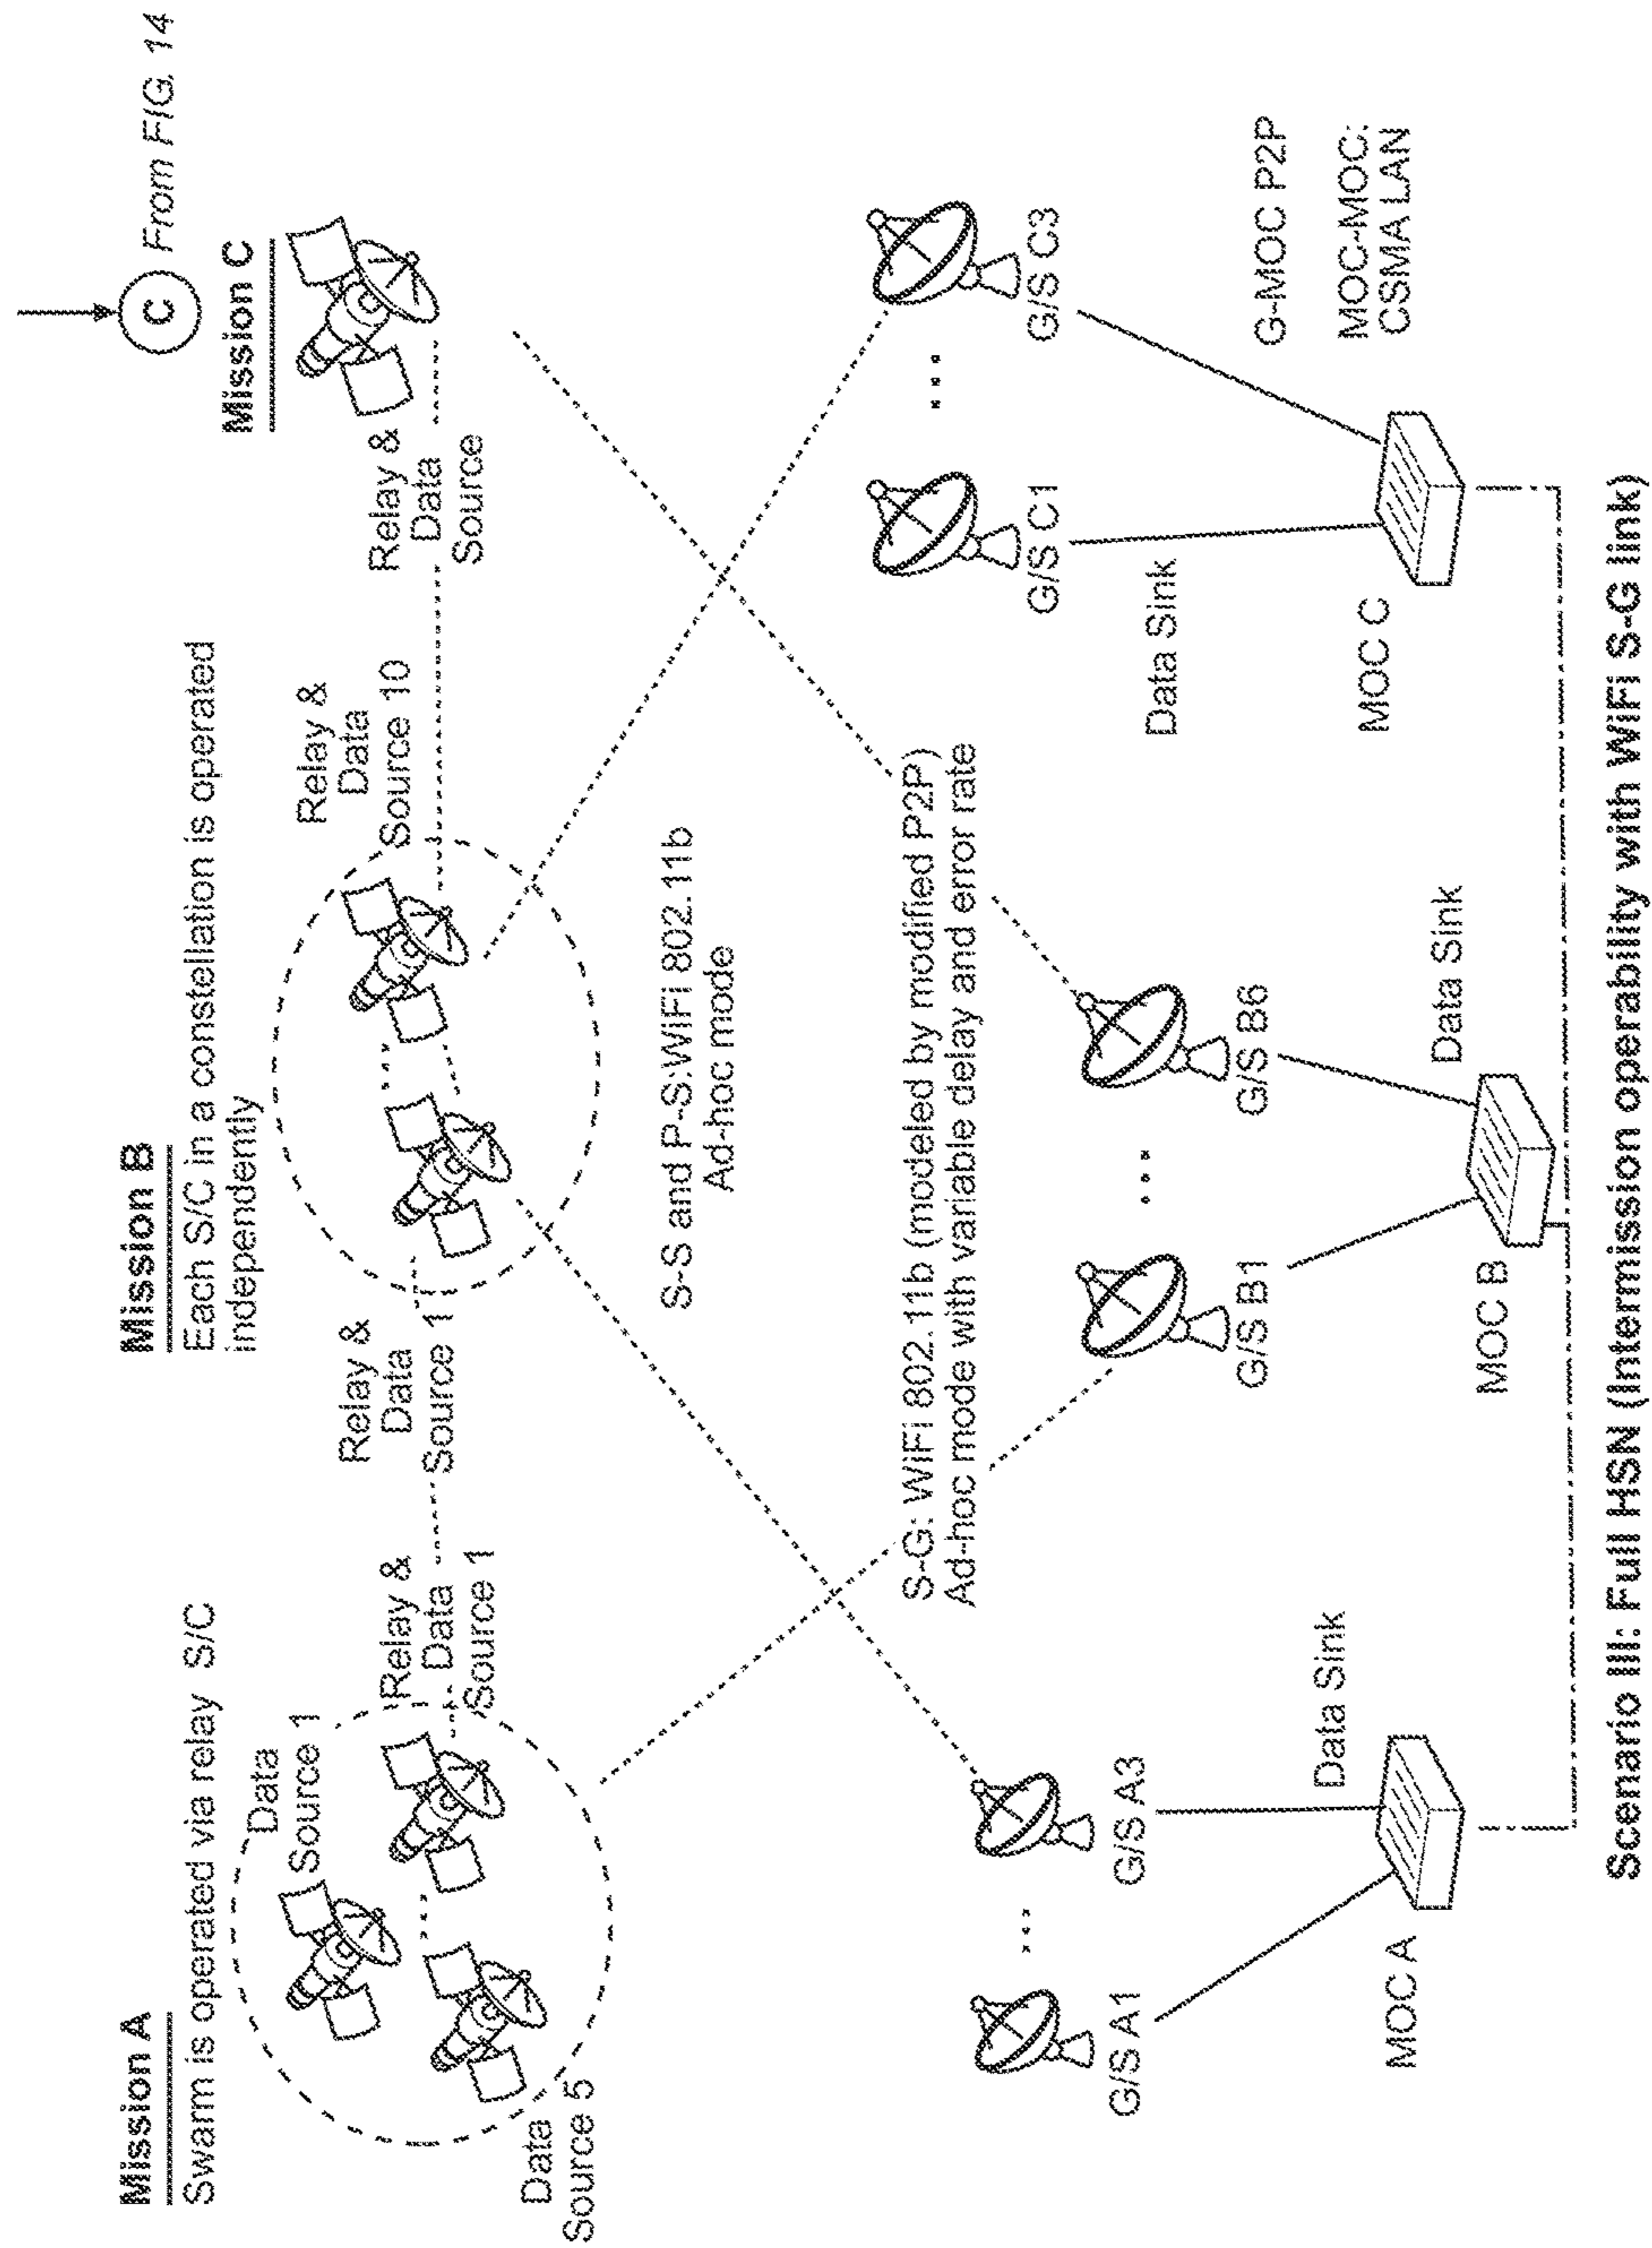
C From FIG. 14

Mission A
Swarm is operated via relay S/C

Data Source 1

Relay & Data Source 1

Data Source 5

Mission B
Each S/C in a constellation is operated independently

Relay & Data Source 1

Relay & Data Source 10

Mission C

Relay & Data Source

S-S and P-S:WiFi 802.11b Ad-hoc mode

S-G: WiFi 802.11b (modeled by modified P2P) Ad-hoc mode with variable delay and error rate

G/S A1 ... G/S A3

Data Sink

MOC A

G/S B1 ... G/S B6

Data Sink

MOC B

G/S C1 ... G/S C3

Data Sink

MOC C

G-MOC P2P

MOC-MOC: CSMA LAN

Scenario III: Full HSN (Intermission operability with WiFi S-G link)